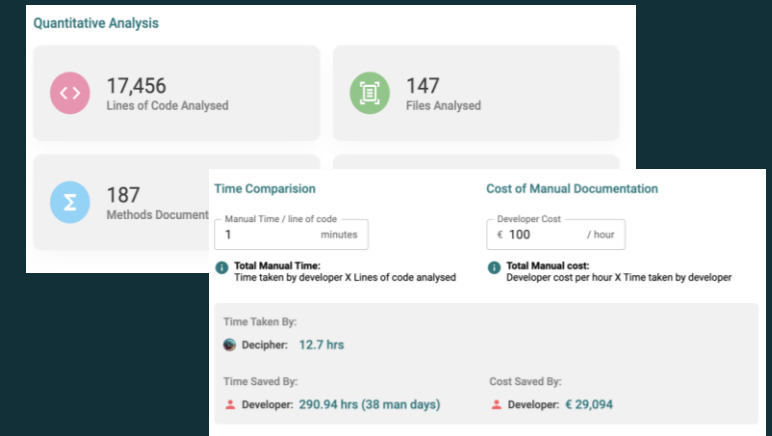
Quantitative Analysis

17,456
Lines of Code Analysed

147
Files Analysed

187
Methods Document

Time Comparision

Manual Time / line of code
1 minutes

Total Manual Time:
Time taken by developer X Lines of code analysed

Cost of Manual Documentation

Developer Cost
€ 100 / hour

Total Manual cost:
Developer cost per hour X Time taken by developer

Time Taken By:
Decipher: 12.7 hrs

Time Saved By:
Developer: 290.94 hrs (38 man days)

Cost Saved By:
Developer: € 29,094